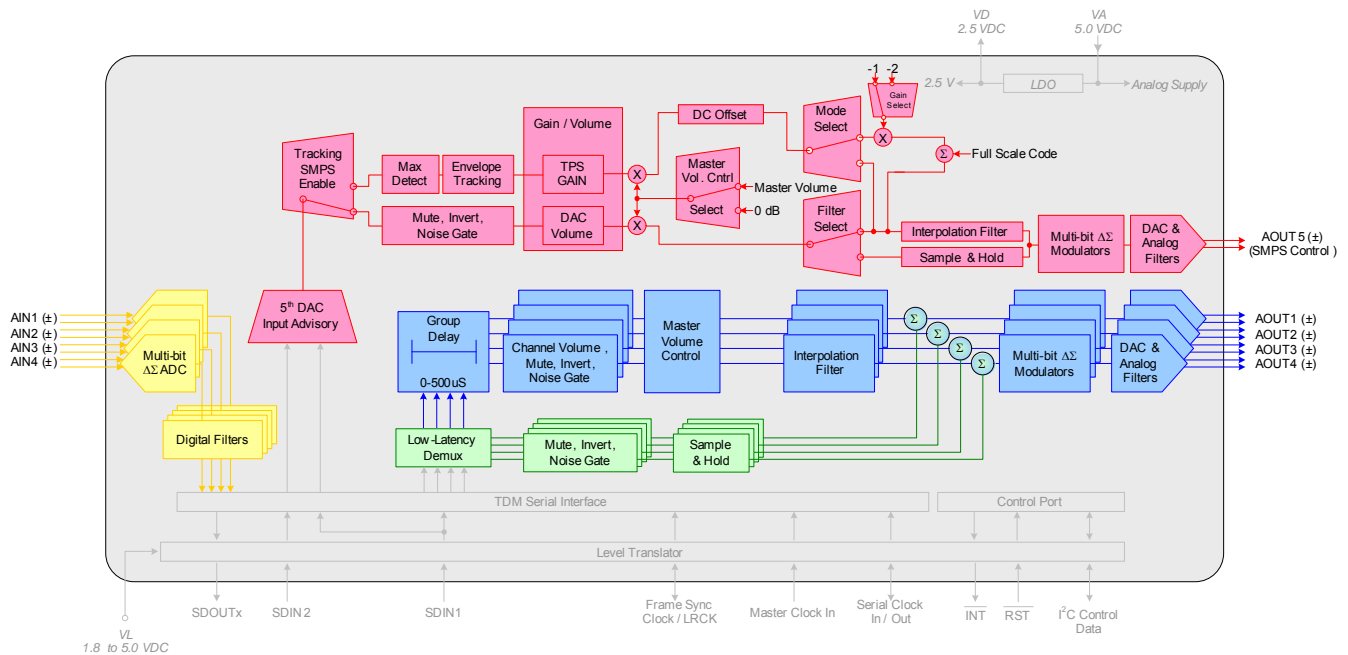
VD
2.5 VDC

VA
5.0 VDC

-1 -2

2.5 V

LDO

Analog Supply

Gain Select

Mode Select

DC Offset

Gain / Volume

Full Scale Code

Tracking SMPS Enable

Max Detect

Envelope Tracking

TPS GAIN

Master Vol. Cntrl

Master Volume

Select

0 dB

Mute, Invert, Noise Gate

DAC Volume

Filter Select

Interpolation Filter

Sample & Hold

Multi-bit $\Delta\Sigma$ Modulators

DAC & Analog Filters

AOUT 5 (±)
(SMPS Control )

5$^{th}$ DAC Input Advisory

AIN1 (±)
AIN2 (±)
AIN3 (±)
AIN4 (±)

Multi-bit $\Delta\Sigma$ ADC

Digital Filters

Group Delay

0-500uS

Channel Volume , Mute, Invert, Noise Gate

Master Volume Control

Interpolation Filter

Multi-bit $\Delta\Sigma$ Modulators

DAC & Analog Filters

AOUT1 (±)
AOUT2 (±)
AOUT3 (±)
AOUT4 (±)

Low-Latency Demux

Mute, Invert, Noise Gate

Sample & Hold

TDM Serial Interface

Control Port

Level Translator

VL
1.8 to 5.0 VDC

SDOUTx

SDIN 2

SDIN1

Frame Sync Clock / LRCK

Master Clock In

Serial Clock In / Out

INT

RST

I$^2$C Control Data